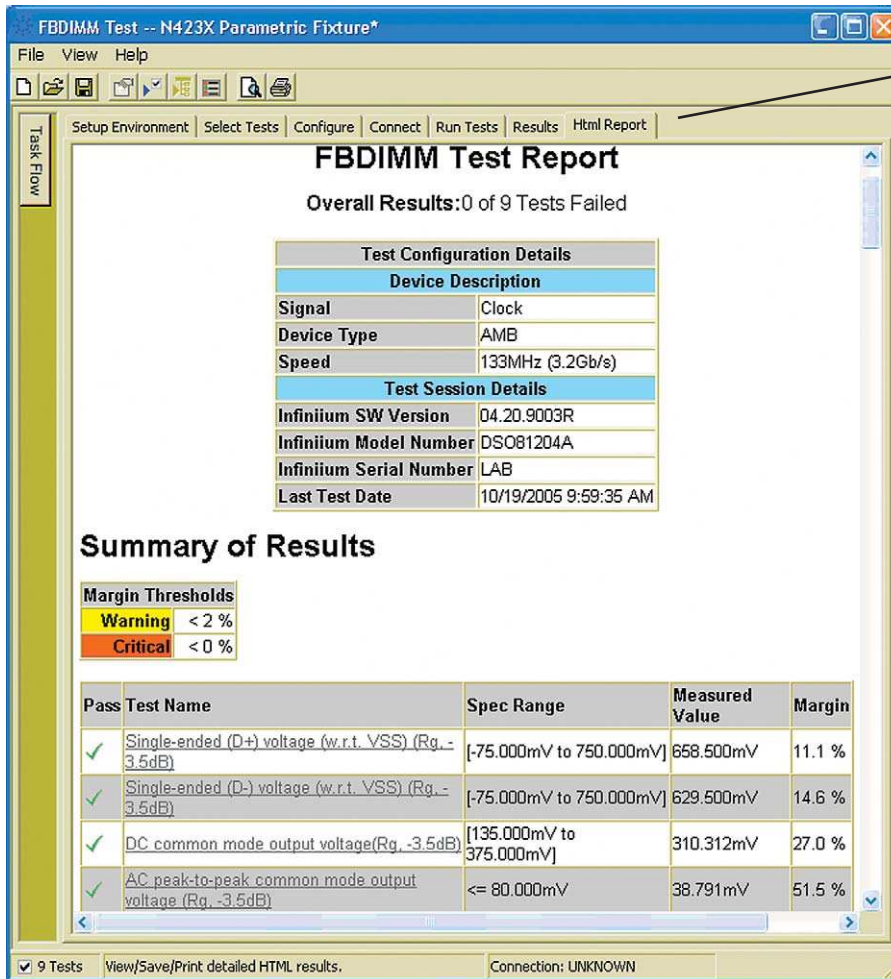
FBDIMM Test -- N423X Parametric Fixture*

File View Help

Task Flow

Setup Environment | Select Tests | Configure | Connect | Run Tests | Results | Html Report

FBDIMM Test Report

Overall Results:0 of 9 Tests Failed

| Test Configuration Details | |
|---|---|
| Device Description | |
| Signal | Clock |
| Device Type | AMB |
| Speed | 133MHz (3.2Gb/s) |
| Test Session Details | |
| Infiniium SW Version | 04.20.9003R |
| Infiniium Model Number | DSO81204A |
| Infiniium Serial Number | LAB |
| Last Test Date | 10/19/2005 9:59:35 AM |

Summary of Results

| Margin Thresholds | |
|---|---|
| Warning | < 2 % |
| Critical | < 0 % |

| Pass | Test Name | Spec Range | Measured Value | Margin |
|---|---|---|---|---|
| ✓ | Single-ended (D+) voltage (w.r.t. VSS) (Rg, -3.5dB) | [-75.000mV to 750.000mV] | 658.500mV | 11.1 % |
| ✓ | Single-ended (D-) voltage (w.r.t. VSS) (Rg, -3.5dB) | [-75.000mV to 750.000mV] | 629.500mV | 14.6 % |
| ✓ | DC common mode output voltage(Rg, -3.5dB) | [135.000mV to 375.000mV] | 310.312mV | 27.0 % |
| ✓ | AC peak-to-peak common mode output voltage (Rg, -3.5dB) | <= 80.000mV | 38.791mV | 51.5 % |

☑ 9 Tests | View/Save/Print detailed HTML results. | Connection: UNKNOWN